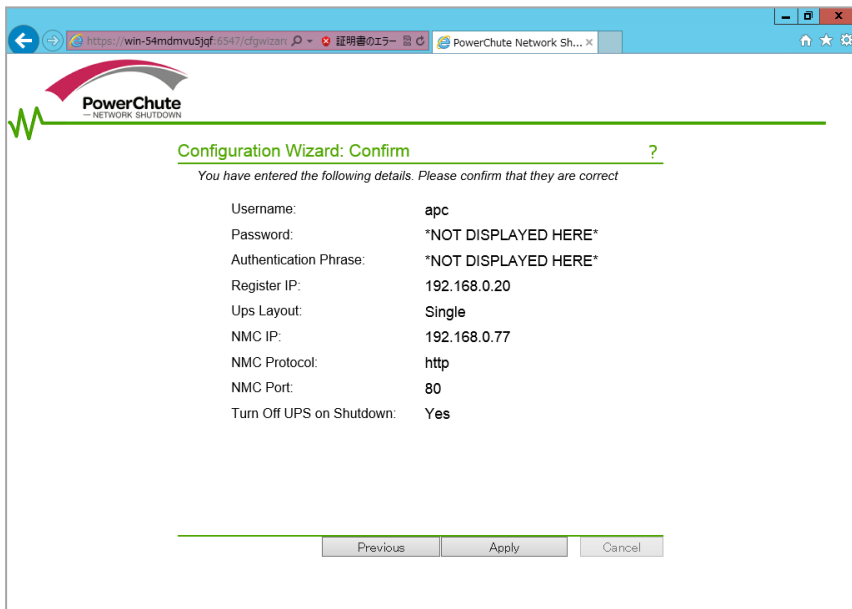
https://win-54mdmvu5jqf:6547/cfgwizard 証明書のエラー PowerChute Network Sh... ×

PowerChute
— NETWORK SHUTDOWN

Configuration Wizard: Confirm ?

You have entered the following details. Please confirm that they are correct

| | |
|---|---|
| Username: | apc |
| Password: | *NOT DISPLAYED HERE* |
| Authentication Phrase: | *NOT DISPLAYED HERE* |
| Register IP: | 192.168.0.20 |
| Ups Layout: | Single |
| NMC IP: | 192.168.0.77 |
| NMC Protocol: | http |
| NMC Port: | 80 |
| Turn Off UPS on Shutdown: | Yes |

Previous Apply Cancel